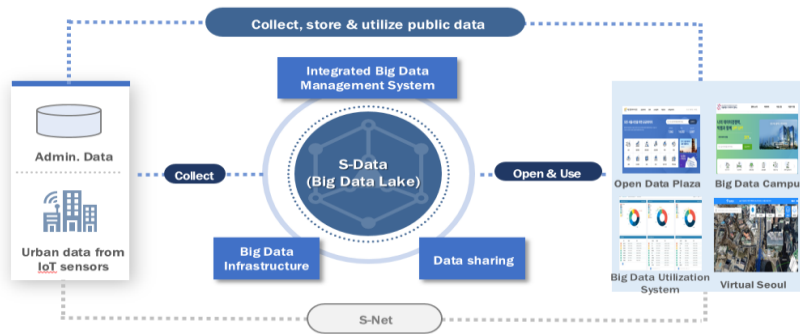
Collect, store & utilize public data

Admin. Data

Urban data from IoT sensors

Collect

Integrated Big Data Management System

S-Data
(Big Data Lake)

Big Data Infrastructure

Data sharing

Open & Use

Open Data Plaza

Big Data Campu

Big Data Utilization System

Virtual Seoul

S-Net